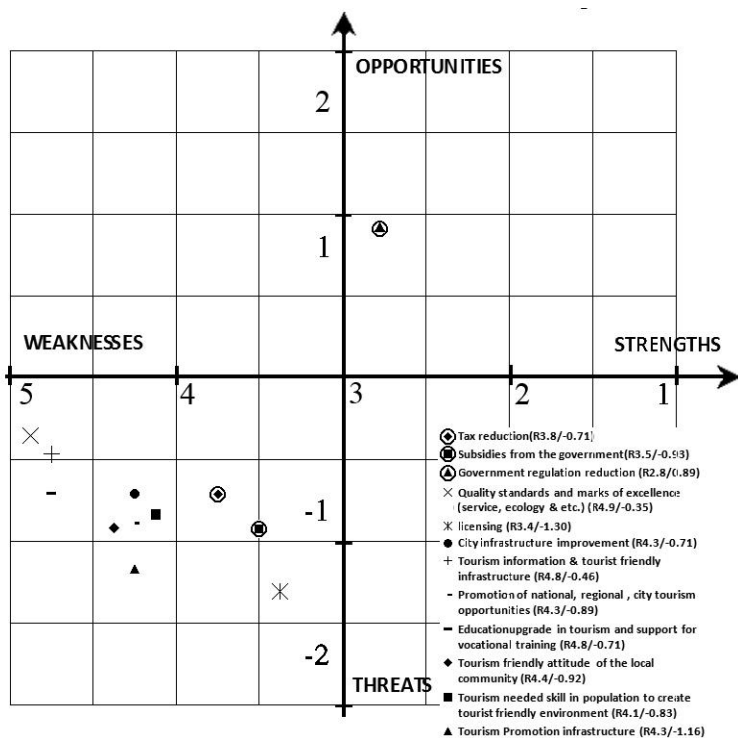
OPPORTUNITIES

2

1

WEAKNESSES

STRENGTHS

5

4

3

2

1

-1

-2

THREATS

Tax reduction(R3.8/-0.71)
Subsidies from the government(R3.5/-0.93)
Government regulation reduction (R2.8/0.89)
Quality standards and marks of excellence (service, ecology & etc.) (R4.9/-0.35)
licensing (R3.4/-1.30)
City infrastructure improvement (R4.3/-0.71)
Tourism information & tourist friendly infrastructure (R4.8/-0.46)
Promotion of national, regional , city tourism opportunities (R4.3/-0.89)
Educationupgrade in tourism and support for vocational training (R4.8/-0.71)
Tourism friendly attitude of the local community (R4.4/-0.92)
Tourism needed skill in population to create tourist friendly environment (R4.1/-0.83)
Tourism Promotion infrastructure (R4.3/-1.16)